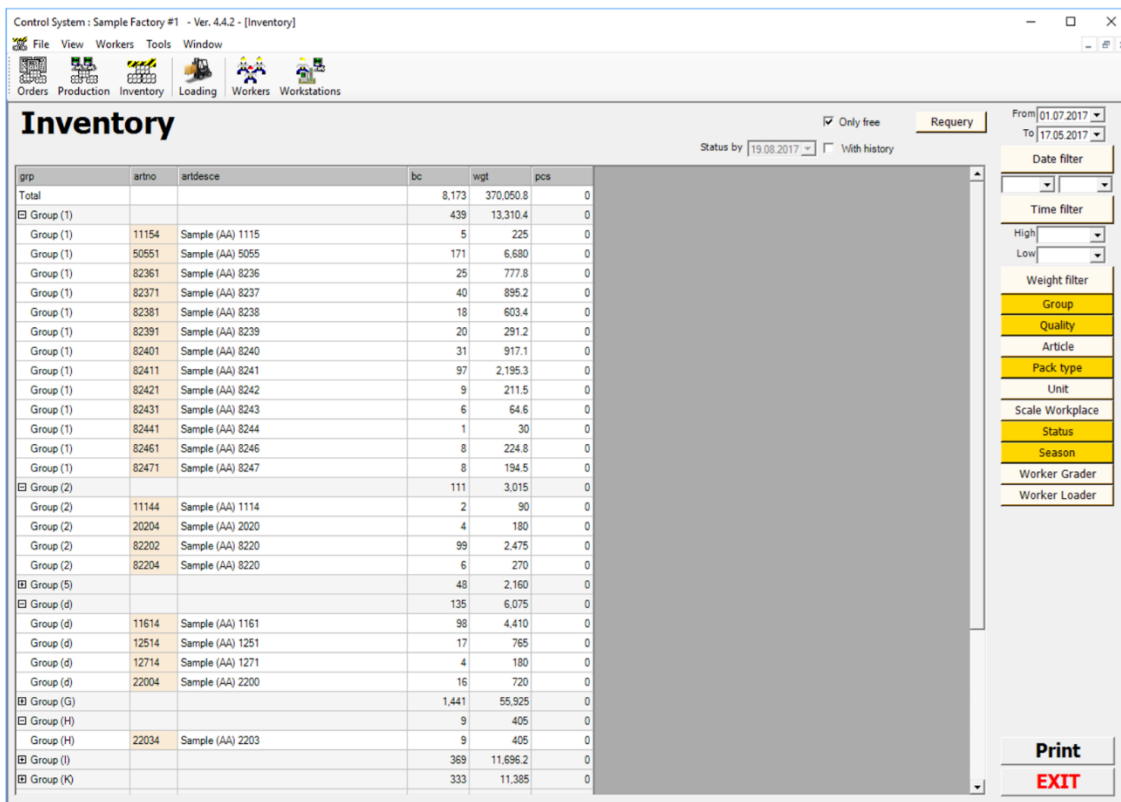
Control System : Sample Factory #1 - Ver. 4.4.2 - [Inventory]

File View Workers Tools Window

Orders Production Inventory Loading Workers Workstations

Inventory

☑ Only free

Requery

Status by 19.08.2017 ☐ With history

From 01.07.2017
To 17.05.2017

Date filter

Time filter

High
Low

Weight filter

Group
Quality
Article
Pack type
Unit
Scale Workplace
Status
Season
Worker Grader
Worker Loader

| grp | artno | artdesce | bc | wgt | pcs |
|---|---|---|---|---|---|
| Total | | | 8,173 | 370,050.8 | 0 |
| ⊟ Group (1) | | | 439 | 13,310.4 | 0 |
| Group (1) | 11154 | Sample (AA) 1115 | 5 | 225 | 0 |
| Group (1) | 50551 | Sample (AA) 5055 | 171 | 6,680 | 0 |
| Group (1) | 82361 | Sample (AA) 8236 | 25 | 777.8 | 0 |
| Group (1) | 82371 | Sample (AA) 8237 | 40 | 895.2 | 0 |
| Group (1) | 82381 | Sample (AA) 8238 | 18 | 603.4 | 0 |
| Group (1) | 82391 | Sample (AA) 8239 | 20 | 291.2 | 0 |
| Group (1) | 82401 | Sample (AA) 8240 | 31 | 917.1 | 0 |
| Group (1) | 82411 | Sample (AA) 8241 | 97 | 2,195.3 | 0 |
| Group (1) | 82421 | Sample (AA) 8242 | 9 | 211.5 | 0 |
| Group (1) | 82431 | Sample (AA) 8243 | 6 | 64.6 | 0 |
| Group (1) | 82441 | Sample (AA) 8244 | 1 | 30 | 0 |
| Group (1) | 82461 | Sample (AA) 8246 | 8 | 224.8 | 0 |
| Group (1) | 82471 | Sample (AA) 8247 | 8 | 194.5 | 0 |
| ⊟ Group (2) | | | 111 | 3,015 | 0 |
| Group (2) | 11144 | Sample (AA) 1114 | 2 | 90 | 0 |
| Group (2) | 20204 | Sample (AA) 2020 | 4 | 180 | 0 |
| Group (2) | 82202 | Sample (AA) 8220 | 99 | 2,475 | 0 |
| Group (2) | 82204 | Sample (AA) 8220 | 6 | 270 | 0 |
| ⊞ Group (5) | | | 48 | 2,160 | 0 |
| ⊟ Group (d) | | | 135 | 6,075 | 0 |
| Group (d) | 11614 | Sample (AA) 1161 | 98 | 4,410 | 0 |
| Group (d) | 12514 | Sample (AA) 1251 | 17 | 765 | 0 |
| Group (d) | 12714 | Sample (AA) 1271 | 4 | 180 | 0 |
| Group (d) | 22004 | Sample (AA) 2200 | 16 | 720 | 0 |
| ⊞ Group (G) | | | 1,441 | 55,925 | 0 |
| ⊟ Group (H) | | | 9 | 405 | 0 |
| Group (H) | 22034 | Sample (AA) 2203 | 9 | 405 | 0 |
| ⊞ Group (I) | | | 369 | 11,696.2 | 0 |
| ⊞ Group (K) | | | 333 | 11,385 | 0 |

Print
EXIT